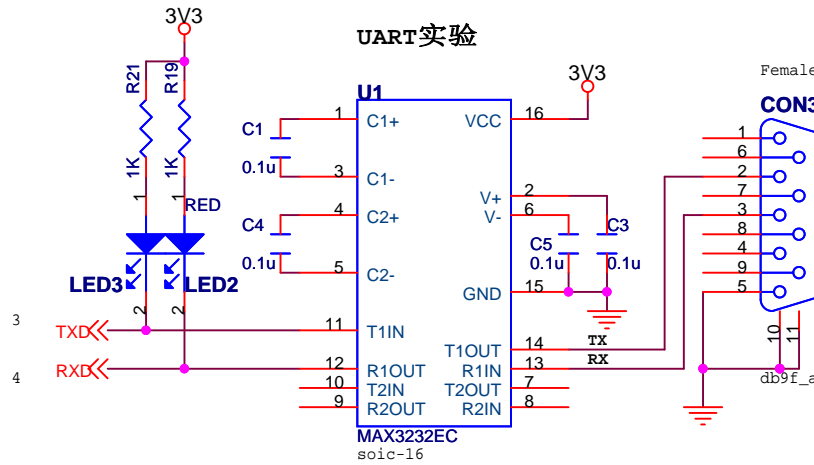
3V3

UART实验

R21
R19
1K
1K
1
1
1
1
RED
LED3
LED2
2
2
2
2
3
TXD
4
RXD

U1
C1
0.1u
C4
0.1u
1 C1+
3 C1-
4 C2+
5 C2-
11 T1IN
12 R1OUT
10 T2IN
9 R2OUT
16 VCC
2 V+
6 V-
15 GND
14 T1OUT
13 R1IN
7 T2OUT
8 R2IN
MAX3232EC
soic-16

3V3
C5
0.1u
C3
0.1u
TX
RX

Female
CON3
1
6
2
7
3
8
4
9
5
10
11
db9f_a